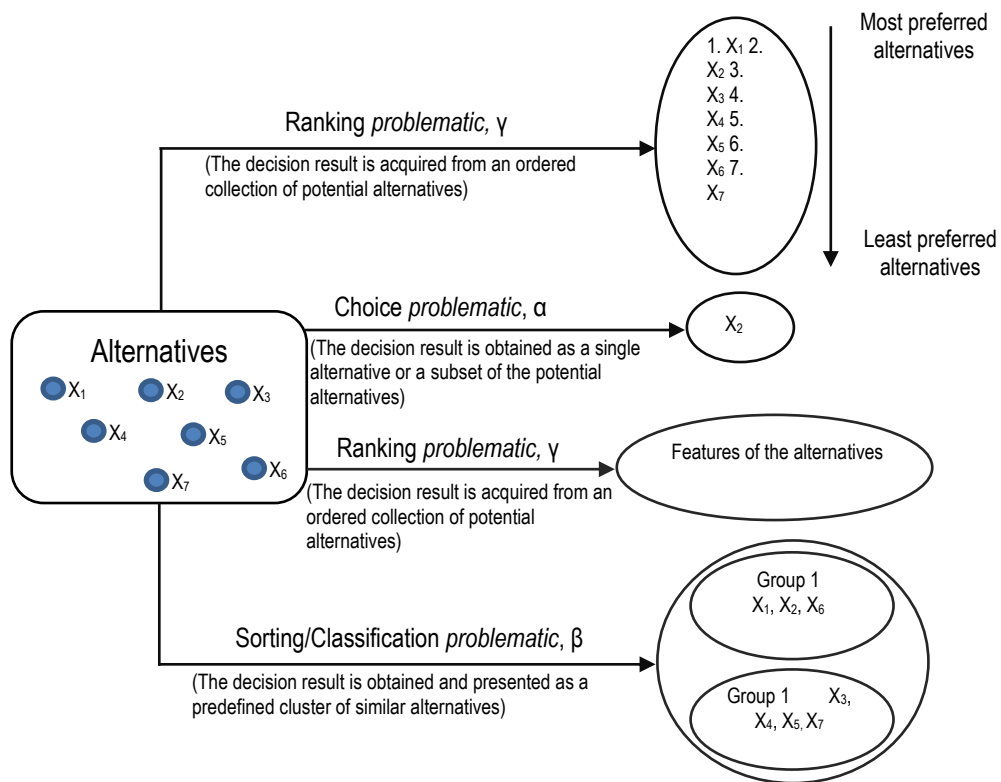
Most preferred alternatives

Ranking *problematic,* γ

(The decision result is acquired from an ordered collection of potential alternatives)

1. $X_1$ 2. $X_2$ 3. $X_3$ 4. $X_4$ 5. $X_5$ 6. $X_6$ 7. $X_7$

Least preferred alternatives

Choice *problematic*, α

(The decision result is obtained as a single alternative or a subset of the potential alternatives)

$X_2$

Alternatives

$X_1$ $X_2$ $X_3$ $X_4$ $X_5$ $X_6$ $X_7$

Ranking *problematic,* γ

(The decision result is acquired from an ordered collection of potential alternatives)

Features of the alternatives

Group 1
$X_1$, $X_2$, $X_6$

Sorting/Classification *problematic*, β

(The decision result is obtained and presented as a predefined cluster of similar alternatives)

Group 1 $X_3$, $X_4$, $X_5$, $X_7$